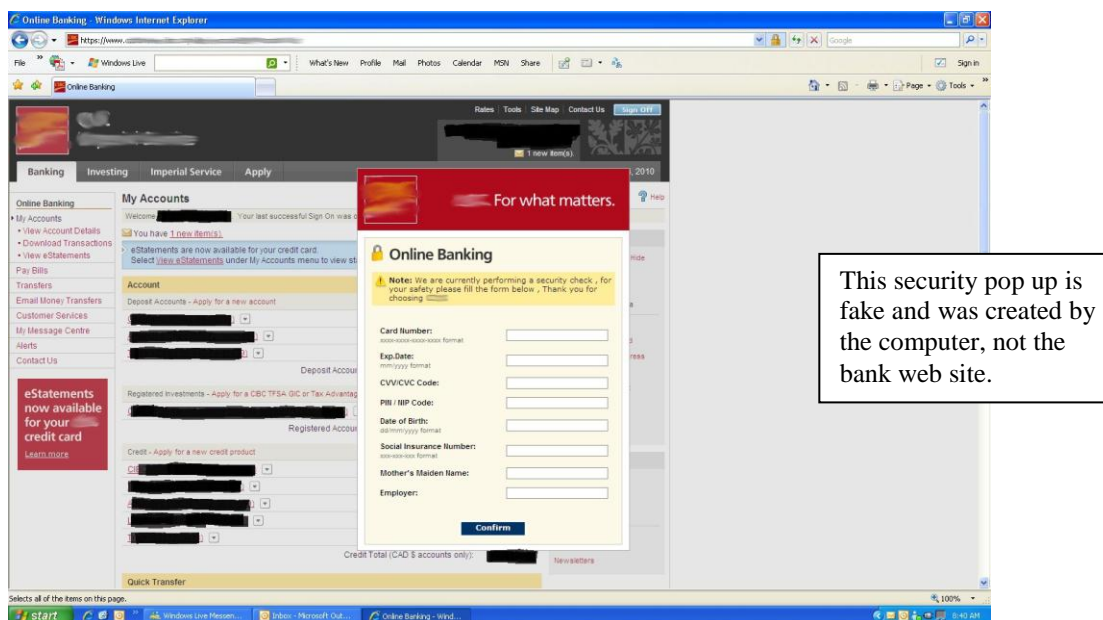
Online Banking - Windows Internet Explorer

https://www.

Google

File Windows Live What's New Profile Mail Photos Calendar MSN Share Sign in

Online Banking

Page Tools

Rates | Tools | Site Map | Contact Us Sign Off

1 new item(s).

Banking Investing Imperial Service Apply

, 2010

Online Banking
My Accounts
• View Account Details
• Download Transactions
• View eStatements
Pay Bills
Transfers
Email Money Transfers
Customer Services
My Message Centre
Alerts
Contact Us

eStatements now available for your credit card
Learn more

My Accounts

Welcome Your last successful Sign On was o

You have 1 new item(s).

eStatements are now available for your credit card. Select View eStatements under My Accounts menu to view st

Account

Deposit Accounts - Apply for a new account

Deposit Accou

Registered Investments - Apply for a CBC TFSA GIC or Tax Advantag

Registered Accou

Credit - Apply for a new credit product

Credit Total (CAD $ accounts only):

Quick Transfer

Help

Hide

Newsletters

For what matters.

Online Banking

Note: We are currently performing a security check , for your safety please fill the form below , Thank you for choosing

Card Number:
xxxx-xxxx-xxxx-xxxx format

Exp.Date:
mm/yyyy format

CVV/CVC Code:

PIN / NIP Code:

Date of Birth:
dd/mm/yyyy format

Social Insurance Number:
xxx-xxx-xxx format

Mother's Maiden Name:

Employer:

Confirm

This security pop up is fake and was created by the computer, not the bank web site.

Selects all of the items on this page.

100%

start Windows Live Messen... Inbox - Microsoft Out... Online Banking - Wind... 8:40 AM